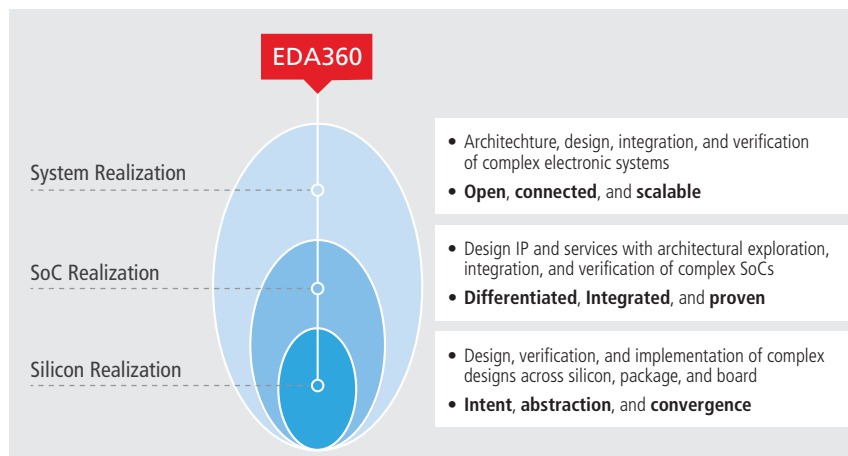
EDA360

System Realization

SoC Realization

Silicon Realization

• Architechture, design, integration, and verification of complex electronic systems
• **Open**, **connected**, and **scalable**

• Design IP and services with architectural exploration, integration, and verification of complex SoCs
• **Differentiated**, **Integrated**, and **proven**

• Design, verification, and implementation of complex designs across silicon, package, and board
• **Intent**, **abstraction**, and **convergence**